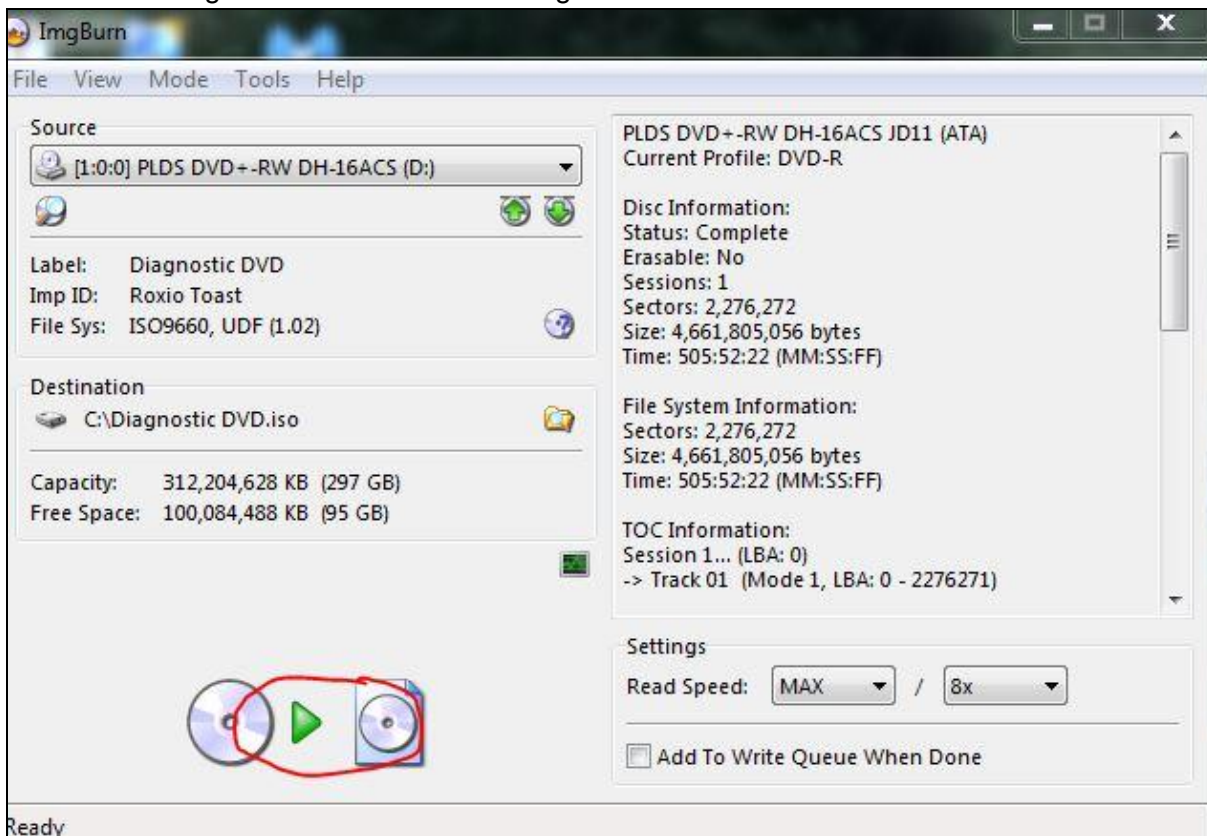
ImgBurn

File View Mode Tools Help

Source

[1:0:0] PLDS DVD+-RW DH-16ACS (D:)

Label: Diagnostic DVD
Imp ID: Roxio Toast
File Sys: ISO9660, UDF (1.02)

Destination

C:\Diagnostic DVD.iso

Capacity: 312,204,628 KB (297 GB)
Free Space: 100,084,488 KB (95 GB)

PLDS DVD+-RW DH-16ACS JD11 (ATA)
Current Profile: DVD-R

Disc Information:
Status: Complete
Erasable: No
Sessions: 1
Sectors: 2,276,272
Size: 4,661,805,056 bytes
Time: 505:52:22 (MM:SS:FF)

File System Information:
Sectors: 2,276,272
Size: 4,661,805,056 bytes
Time: 505:52:22 (MM:SS:FF)

TOC Information:
Session 1... (LBA: 0)
-> Track 01 (Mode 1, LBA: 0 - 2276271)

Settings

Read Speed: MAX / 8x

Add To Write Queue When Done

Ready